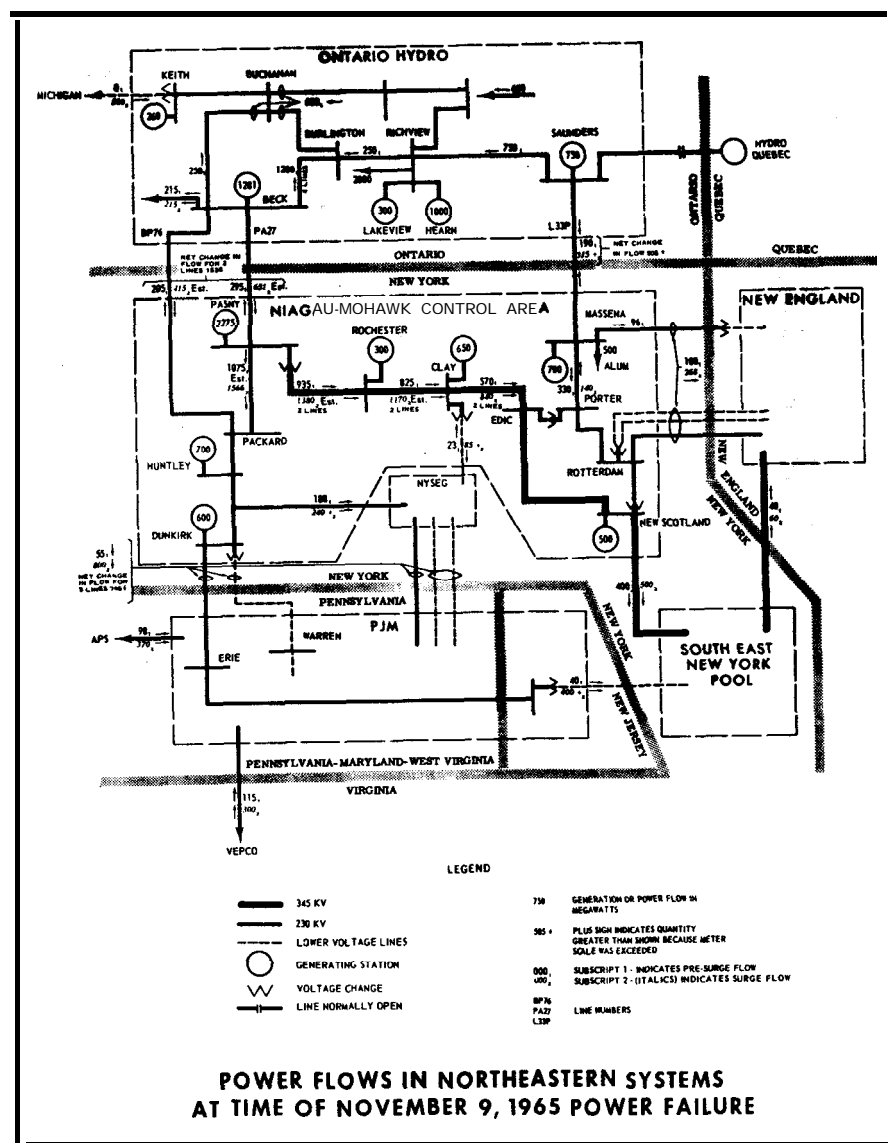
ONTARIO HYDRO

MICHIGAN
$0_1$
$800_2$
KEITH
BUCHANAN
260
BURLINGTON
RICHVIEW
250
2000
730
SAUNDERS
730
HYDRO QUEBEC
1281
1200
BECK
215
$215_2$
BP76
PA27
300
1000
LAKEVIEW
HEARN
L33P
ONTARIO
QUEBEC
NET CHANGE IN FLOW FOR 2 LINES 1526
190
$515_2$ +
NET CHANGE IN FLOW 505 +
ONTARIO
QUEBEC
NEW YORK
$295_1$ $415_2$ Est.
$295_1$ $681_2$ Est.
NIAGAU-MOHAWK CONTROL AREA
NEW ENGLAND
PASNY
2775
ROCHESTER
300
CLAY
650
MASSENA
96
500
ALUM
700
1875
Est.
1566
935
825
570
$1180_2$ Est. 2 LINES
$1170_2$ Est. 2 LINES
2 LINES
EDIC
330
140
PORTER
108
268
PACKARD
23
85 +
HUNTLEY
700
ROTTERDAM
180
240
NYSEG
NEW ENGLAND
NEW YORK
40
60
NEW SCOTLAND
500
DUNKIRK
600
55
800
NET CHANGE IN FLOW FOR 3 LINES 1461
NEW YORK
PENNSYLVANIA
400
500
PJM
APS
98
370
WARREN
ERIE
NEW YORK
SOUTH EAST NEW YORK POOL
40
400
NEW JERSEY
PENNSYLVANIA-MARYLAND-WEST VIRGINIA
VIRGINIA
115
300
VEPCO

LEGEND

345 KV
230 KV
LOWER VOLTAGE LINES
GENERATING STATION
VOLTAGE CHANGE
LINE NORMALLY OPEN

730 GENERATION OR POWER FLOW IN MEGAWATTS
505 + PLUS SIGN INDICATES QUANTITY GREATER THAN SHOWN BECAUSE METER SCALE WAS EXCEEDED
000, 000, SUBSCRIPT 1 - INDICATES PRE-SURGE FLOW
SUBSCRIPT 2 - (ITALICS) INDICATES SURGE FLOW
BP76 PA27 L33P LINE NUMBERS

POWER FLOWS IN NORTHEASTERN SYSTEMS
AT TIME OF NOVEMBER 9, 1965 POWER FAILURE